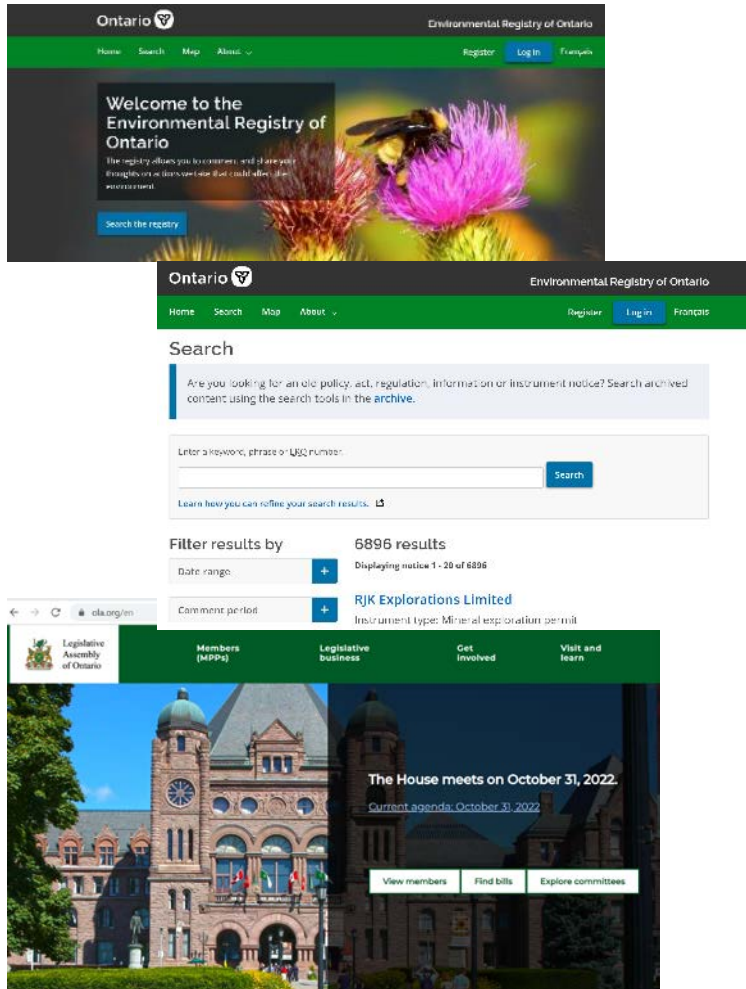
Ontario

Environmental Registry of Ontario

Home Search Map About

Register Log In Français

Welcome to the Environmental Registry of Ontario

The registry allows you to comment and share your thoughts on actions we take that could affect the environment.

Search the registry

Ontario

Environmental Registry of Ontario

Home Search Map About

Register Log in Français

Search

Are you looking for an old policy, act, regulation, information or instrument notice? Search archived content using the search tools in the archive.

Enter a keyword, phrase or ERO number.

Search

Learn how you can refine your search results.

Filter results by

Date range

Comment period

6896 results

Displaying notice 1 - 20 of 6896

RJK Explorations Limited

Instrument type: Mineral exploration permit

ola.org/en

Legislative Assembly of Ontario

Members (MPPs)

Legislative business

Get involved

Visit and learn

The House meets on October 31, 2022.

Current agenda: October 31, 2022

View members

Find bills

Explore committees